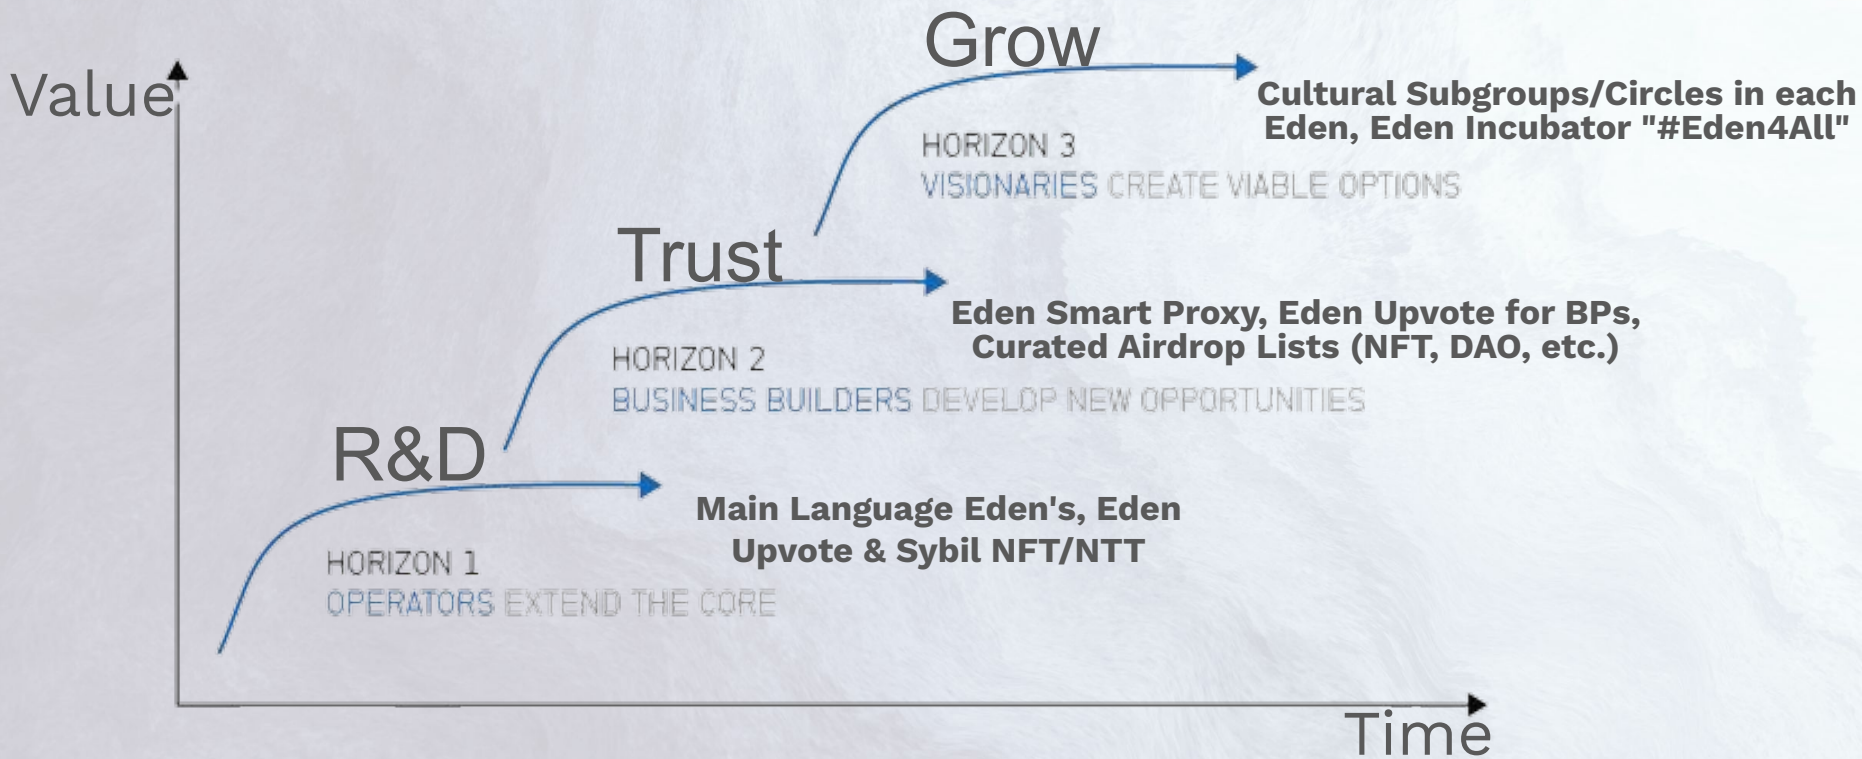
Grow

Value

Cultural Subgroups/Circles in each Eden, Eden Incubator "#Eden4All"

HORIZON 3
VISIONARIES CREATE VIABLE OPTIONS

Trust

Eden Smart Proxy, Eden Upvote for BPs, Curated Airdrop Lists (NFT, DAO, etc.)

HORIZON 2
BUSINESS BUILDERS DEVELOP NEW OPPORTUNITIES

R&D

Main Language Eden's, Eden Upvote & Sybil NFT/NTT

HORIZON 1
OPERATORS EXTEND THE CORE

Time